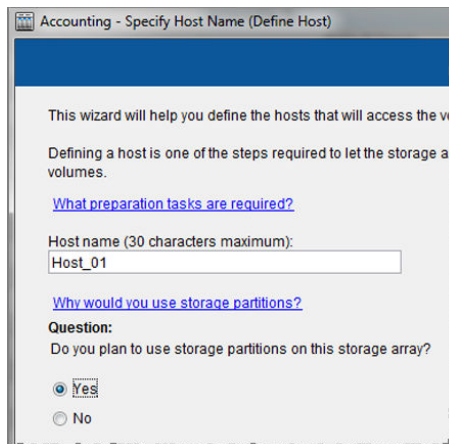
Accounting - Specify Host Name (Define Host)

This wizard will help you define the hosts that will access the v

Defining a host is one of the steps required to let the storage a volumes.

What preparation tasks are required?

Host name (30 characters maximum):

Host_01

Why would you use storage partitions?

Question:

Do you plan to use storage partitions on this storage array?

Yes

No